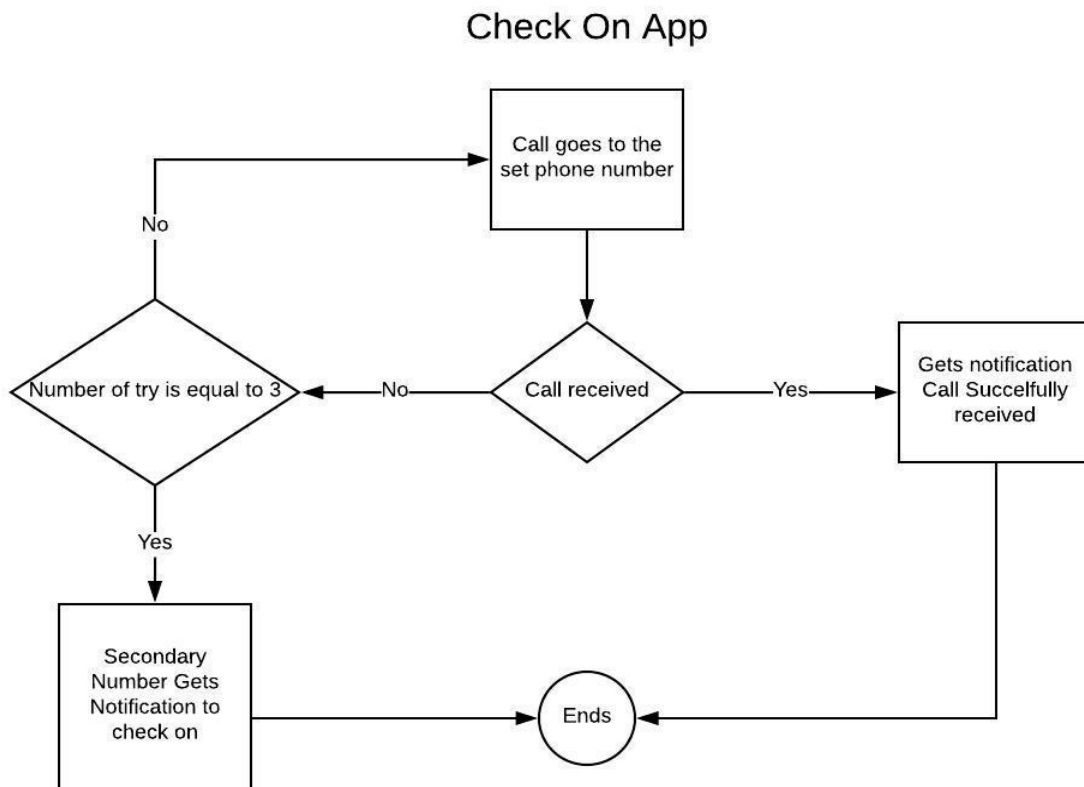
Check On App

Call goes to the set phone number

No

Number of try is equal to 3

No

Call received

Yes

Gets notification Call Succelfully received

Yes

Secondary Number Gets Notification to check on

Ends